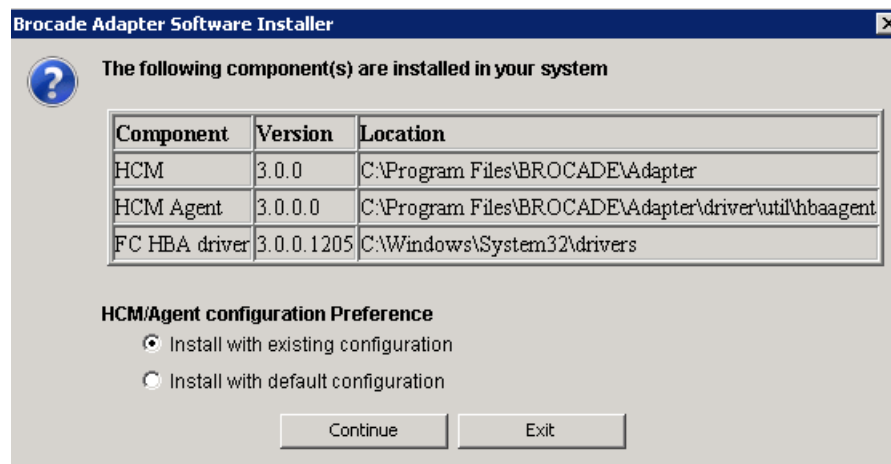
Brocade Adapter Software Installer

The following component(s) are installed in your system

| Component | Version | Location |
|---|---|---|
| HCM | 3.0.0 | C:\Program Files\BROCADE\Adapter |
| HCM Agent | 3.0.0.0 | C:\Program Files\BROCADE\Adapter\driver\util\hbaagent |
| FC HBA driver | 3.0.0.1205 | C:\Windows\System32\drivers |

HCM/Agent configuration Preference

Install with existing configuration

Install with default configuration

Continue

Exit